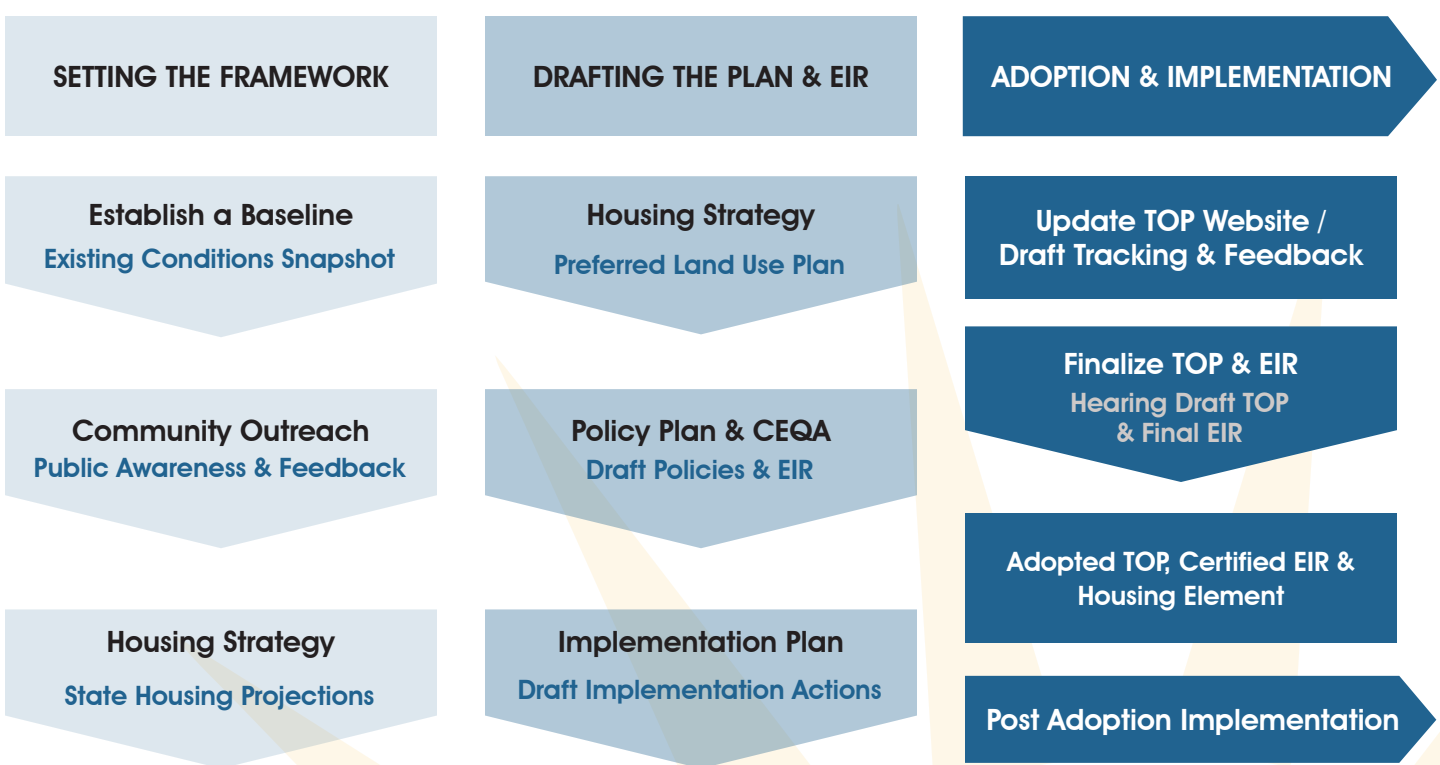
SETTING THE FRAMEWORK

Establish a Baseline
Existing Conditions Snapshot

Community Outreach
Public Awareness & Feedback

Housing Strategy
State Housing Projections

DRAFTING THE PLAN & EIR

Housing Strategy
Preferred Land Use Plan

Policy Plan & CEQA
Draft Policies & EIR

Implementation Plan
Draft Implementation Actions

ADOPTION & IMPLEMENTATION

Update TOP Website / Draft Tracking & Feedback

Finalize TOP & EIR
Hearing Draft TOP & Final EIR

Adopted TOP, Certified EIR & Housing Element

Post Adoption Implementation